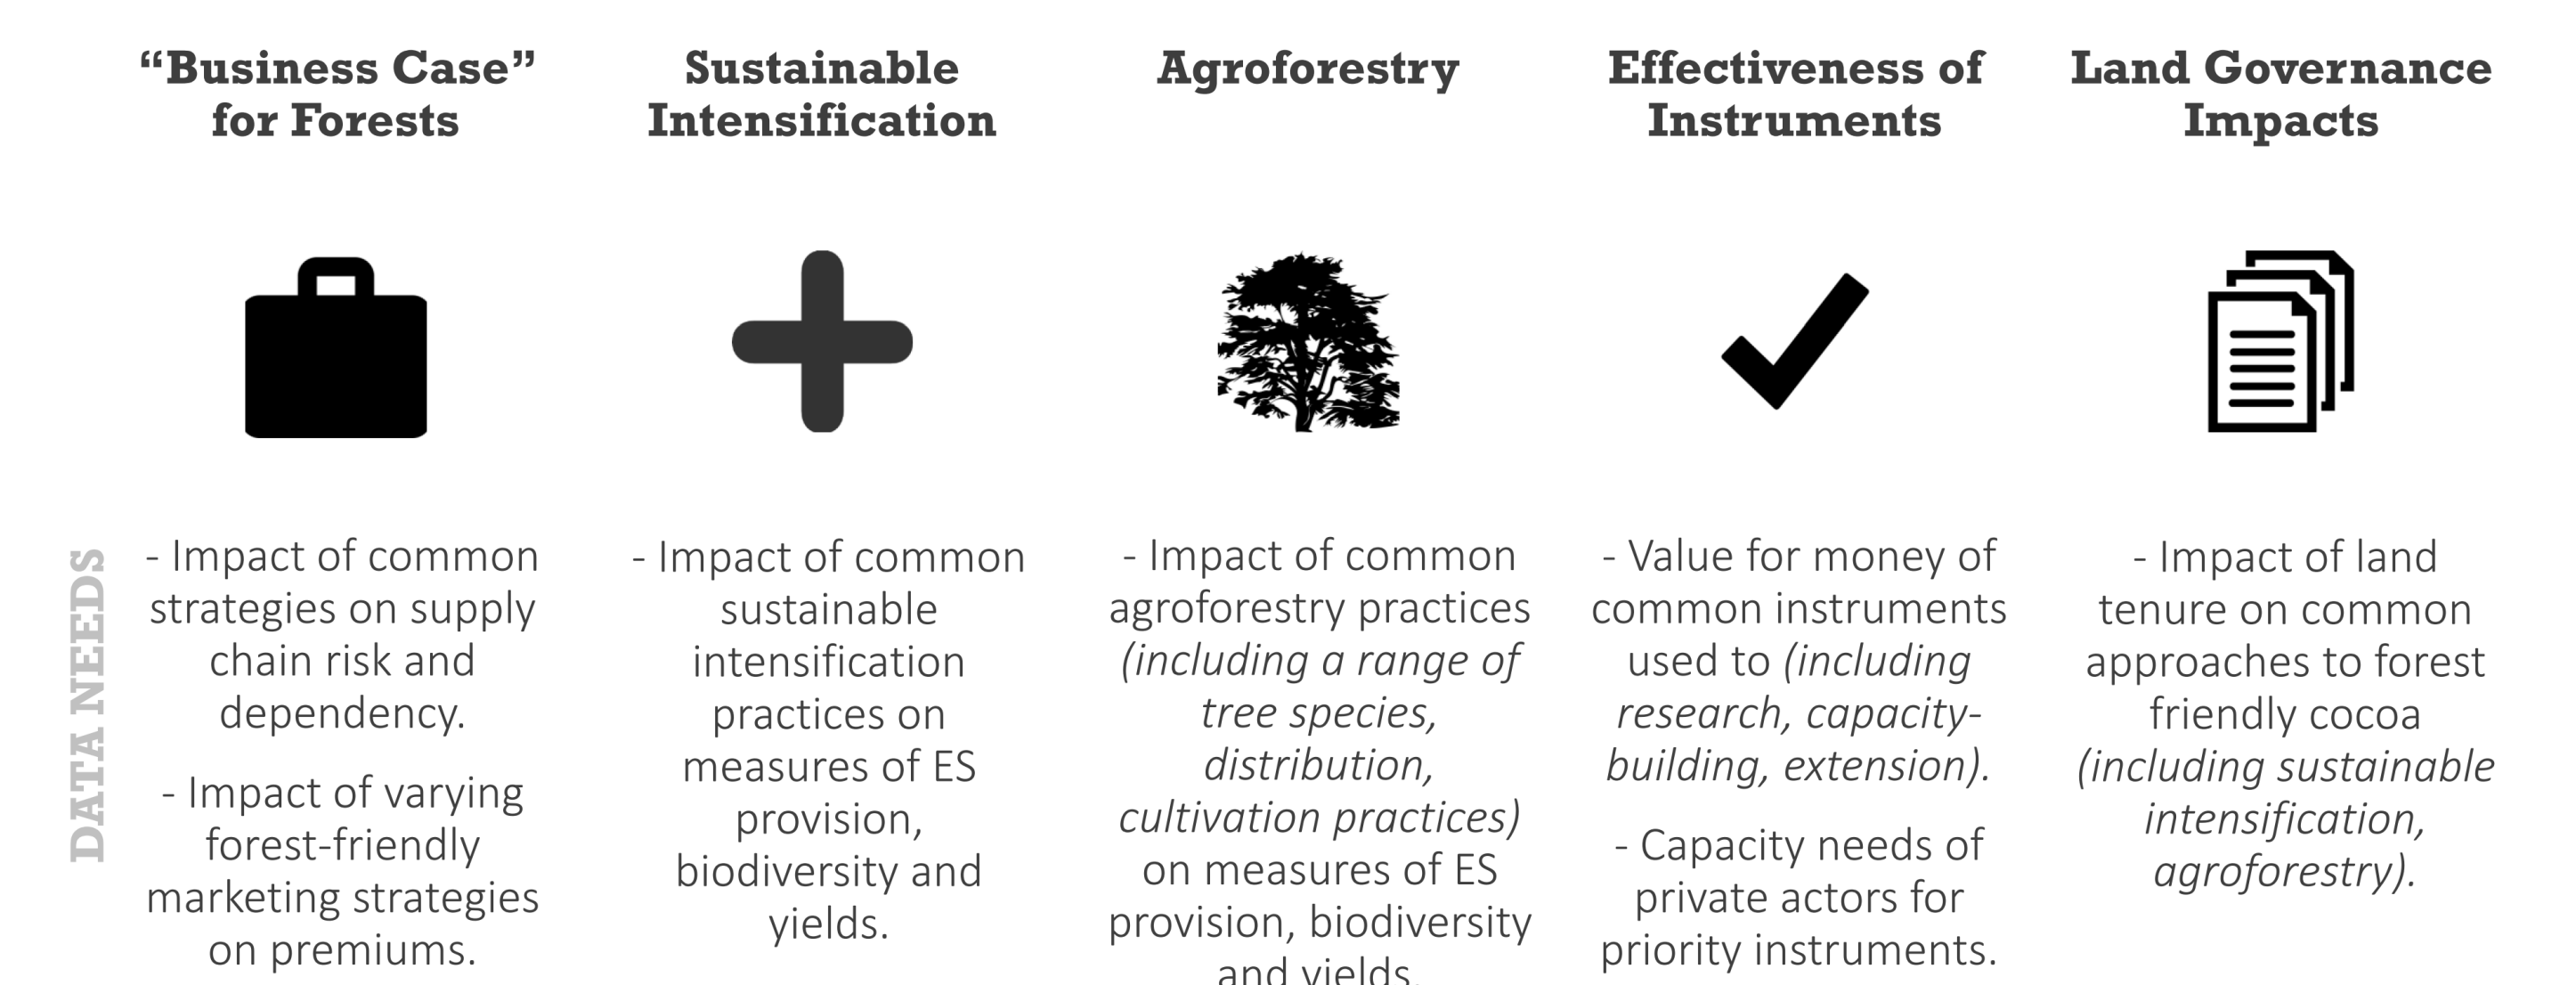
“Business Case” for Forests

- Impact of common strategies on supply chain risk and dependency.

- Impact of varying forest-friendly marketing strategies on premiums.

Sustainable Intensification

- Impact of common sustainable intensification practices on measures of ES provision, biodiversity and yields.

Agroforestry

- Impact of common agroforestry practices *(including a range of tree species, distribution, cultivation practices)* on measures of ES provision, biodiversity and yields.

Effectiveness of Instruments

- Value for money of common instruments used to *(including research, capacity-building, extension).*

- Capacity needs of private actors for priority instruments.

Land Governance Impacts

- Impact of land tenure on common approaches to forest friendly cocoa *(including sustainable intensification, agroforestry).*

DATA NEEDS